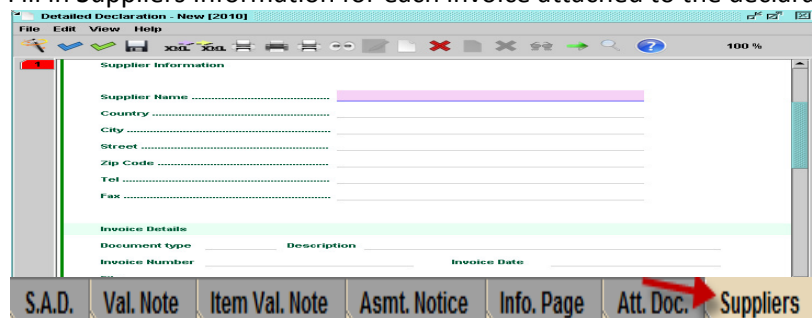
Fill in Suppliers information for each invoice attached to the declar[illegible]

Detailed Declaration - New [2010]

File Edit View Help

100 %

1

Supplier Information

Supplier Name ....................................

Country ....................................

City ....................................

Street ....................................

Zip Code ....................................

Tel ....................................

Fax ....................................

Invoice Details

Document type

Description

Invoice Number

Invoice Date

S.A.D. | Val. Note | Item Val. Note | Asmt. Notice | Info. Page | Att. Doc. | Suppliers